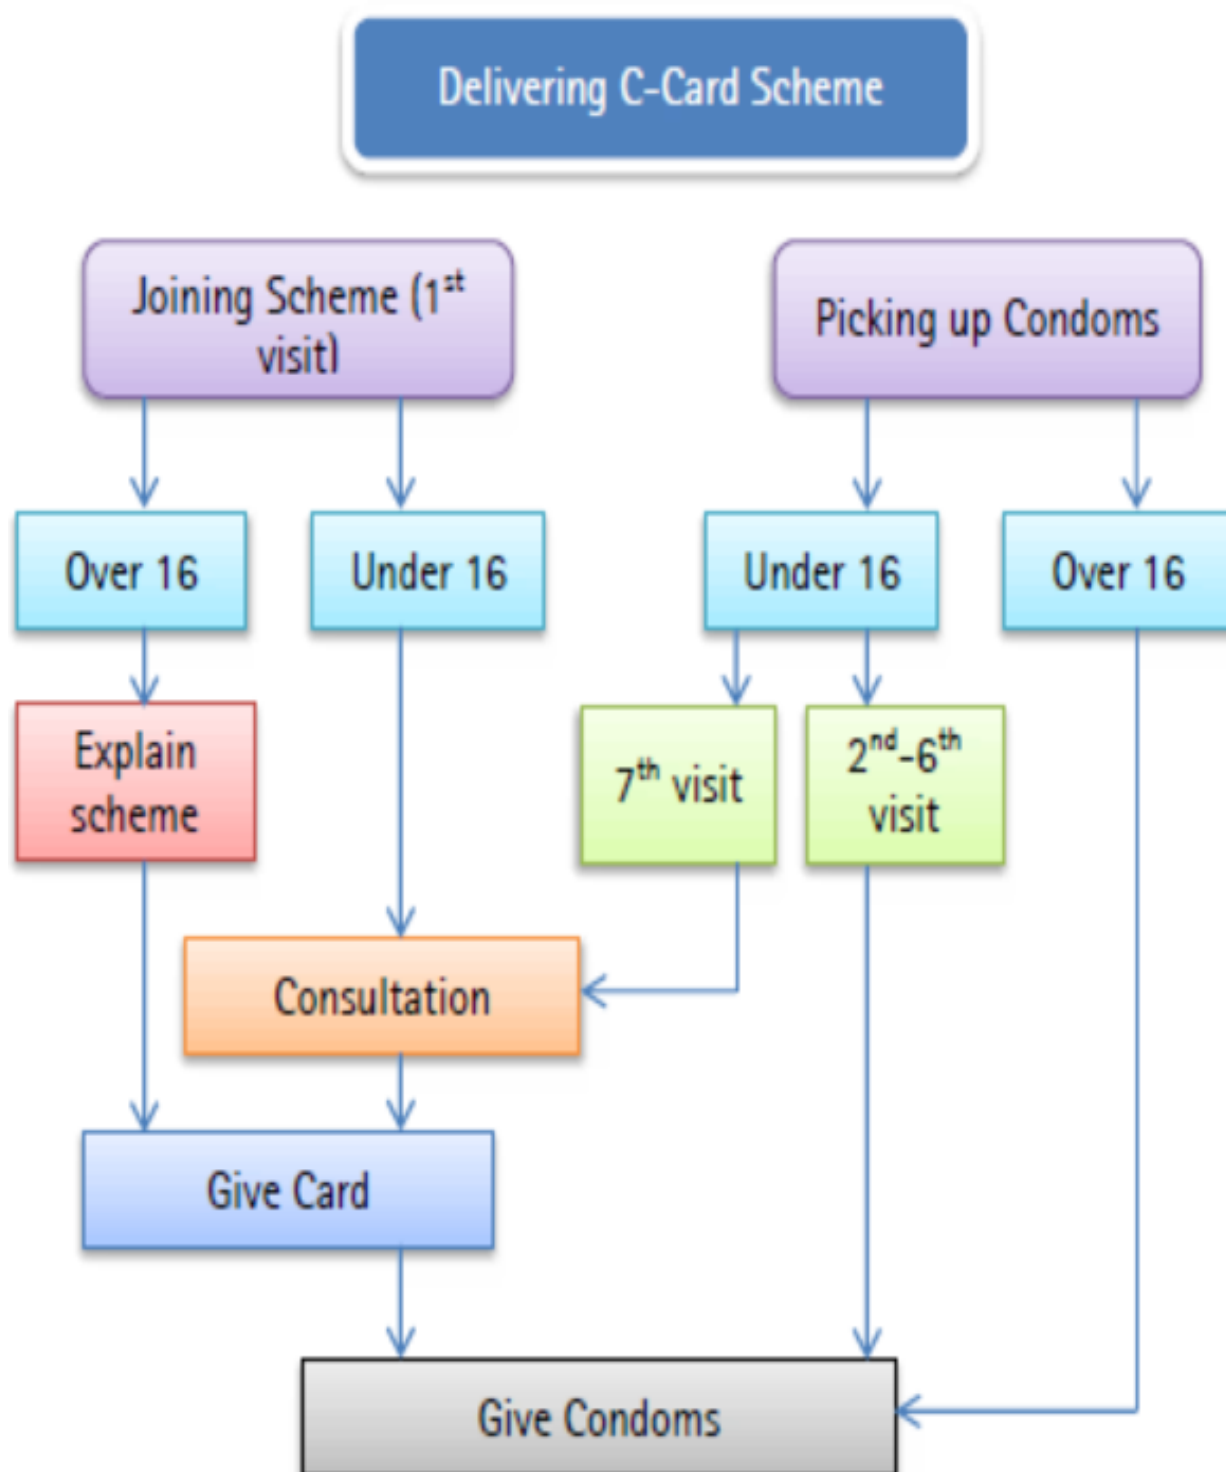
Delivering C-Card Scheme

Joining Scheme ($1^{st}$ visit)

Picking up Condoms

Over 16

Under 16

Under 16

Over 16

Explain scheme

$7^{th}$ visit

$2^{nd}$-$6^{th}$ visit

Consultation

Give Card

Give Condoms